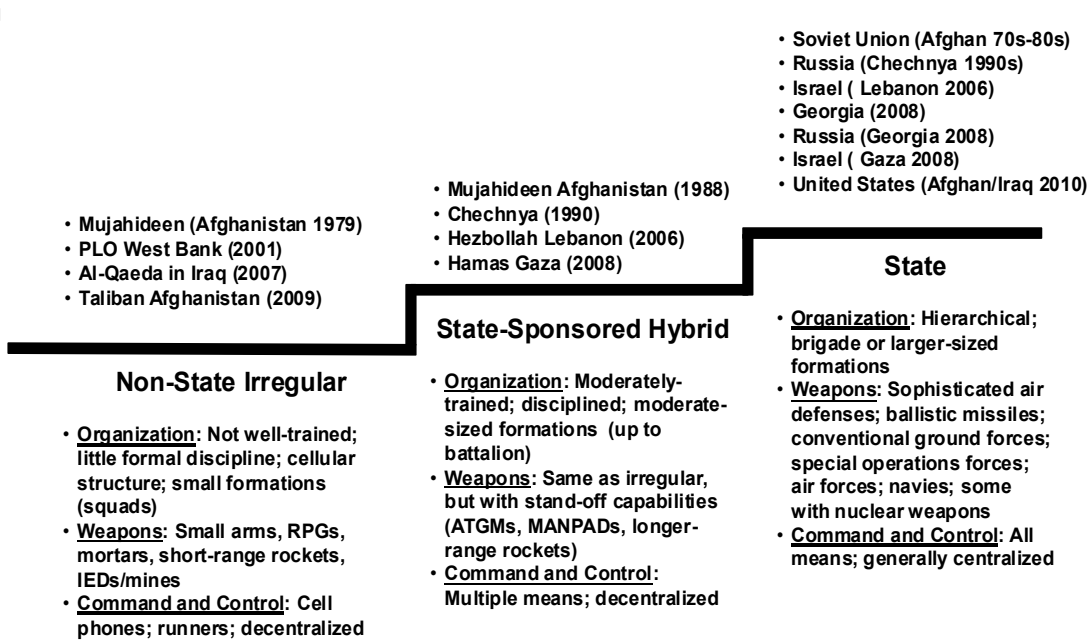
• Soviet Union (Afghan 70s-80s)
• Russia (Chechnya 1990s)
• Israel ( Lebanon 2006)
• Georgia (2008)
• Russia (Georgia 2008)
• Israel ( Gaza 2008)
• United States (Afghan/Iraq 2010)

• Mujahideen Afghanistan (1988)
• Chechnya (1990)
• Hezbollah Lebanon (2006)
• Hamas Gaza (2008)

• Mujahideen (Afghanistan 1979)
• PLO West Bank (2001)
• Al-Qaeda in Iraq (2007)
• Taliban Afghanistan (2009)

Non-State Irregular

• Organization: Not well-trained; little formal discipline; cellular structure; small formations (squads)
• Weapons: Small arms, RPGs, mortars, short-range rockets, IEDs/mines
• Command and Control: Cell phones; runners; decentralized

State-Sponsored Hybrid

• Organization: Moderately-trained; disciplined; moderate-sized formations (up to battalion)
• Weapons: Same as irregular, but with stand-off capabilities (ATGMs, MANPADs, longer-range rockets)
• Command and Control: Multiple means; decentralized

State

• Organization: Hierarchical; brigade or larger-sized formations
• Weapons: Sophisticated air defenses; ballistic missiles; conventional ground forces; special operations forces; air forces; navies; some with nuclear weapons
• Command and Control: All means; generally centralized